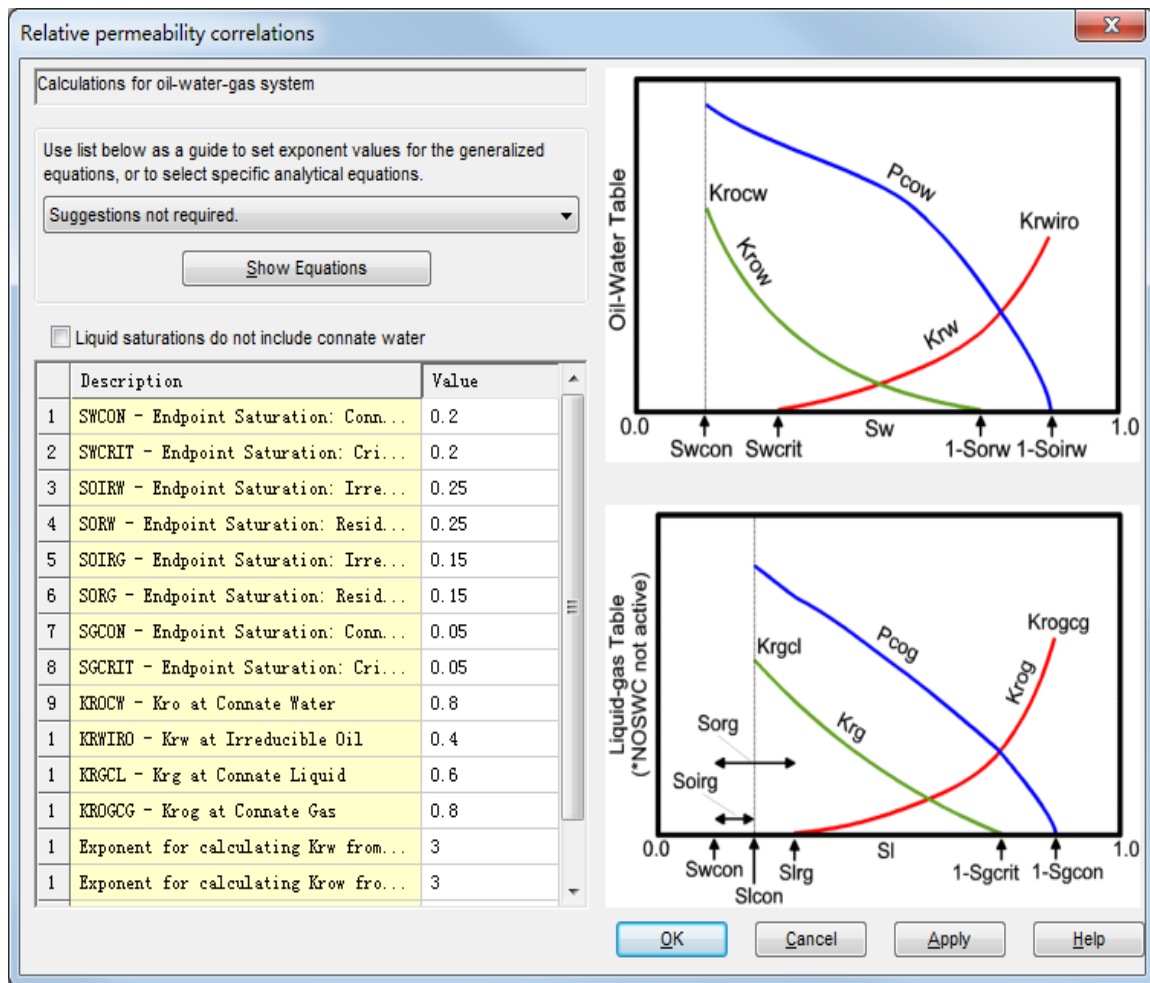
Relative permeability correlations

Calculations for oil-water-gas system

Use list below as a guide to set exponent values for the generalized equations, or to select specific analytical equations.

Suggestions not required.

Show Equations

Liquid saturations do not include connate water

| | Description | Value |
|---|---|---|
| 1 | SWCON - Endpoint Saturation: Conn... | 0.2 |
| 2 | SWCRIT - Endpoint Saturation: Cri... | 0.2 |
| 3 | SOIRW - Endpoint Saturation: Irre... | 0.25 |
| 4 | SORW - Endpoint Saturation: Resid... | 0.25 |
| 5 | SOIRG - Endpoint Saturation: Irre... | 0.15 |
| 6 | SORG - Endpoint Saturation: Resid... | 0.15 |
| 7 | SGCON - Endpoint Saturation: Conn... | 0.05 |
| 8 | SGCRIT - Endpoint Saturation: Cri... | 0.05 |
| 9 | KROCW - Kro at Connate Water | 0.8 |
| 1 | KRWIRO - Krw at Irreducible Oil | 0.4 |
| 1 | KRGCL - Krg at Connate Liquid | 0.6 |
| 1 | KROGCG - Krog at Connate Gas | 0.8 |
| 1 | Exponent for calculating Krw from... | 3 |
| 1 | Exponent for calculating Krow fro... | 3 |

Oil-Water Table
Krocw
Pcow
Krwiro
Krow
Krw
0.0
Swcon
Swcrit
Sw
1-Sorw
1-Soirw
1.0

Liquid-gas Table
(*NOSWC not active)
Krgcl
Pcog
Krogcg
Krog
Krg
Sorg
Soirg
0.0
Swcon
Slcon
Slrg
Sl
1-Sgcrit
1-Sgcon
1.0

OK
Cancel
Apply
Help